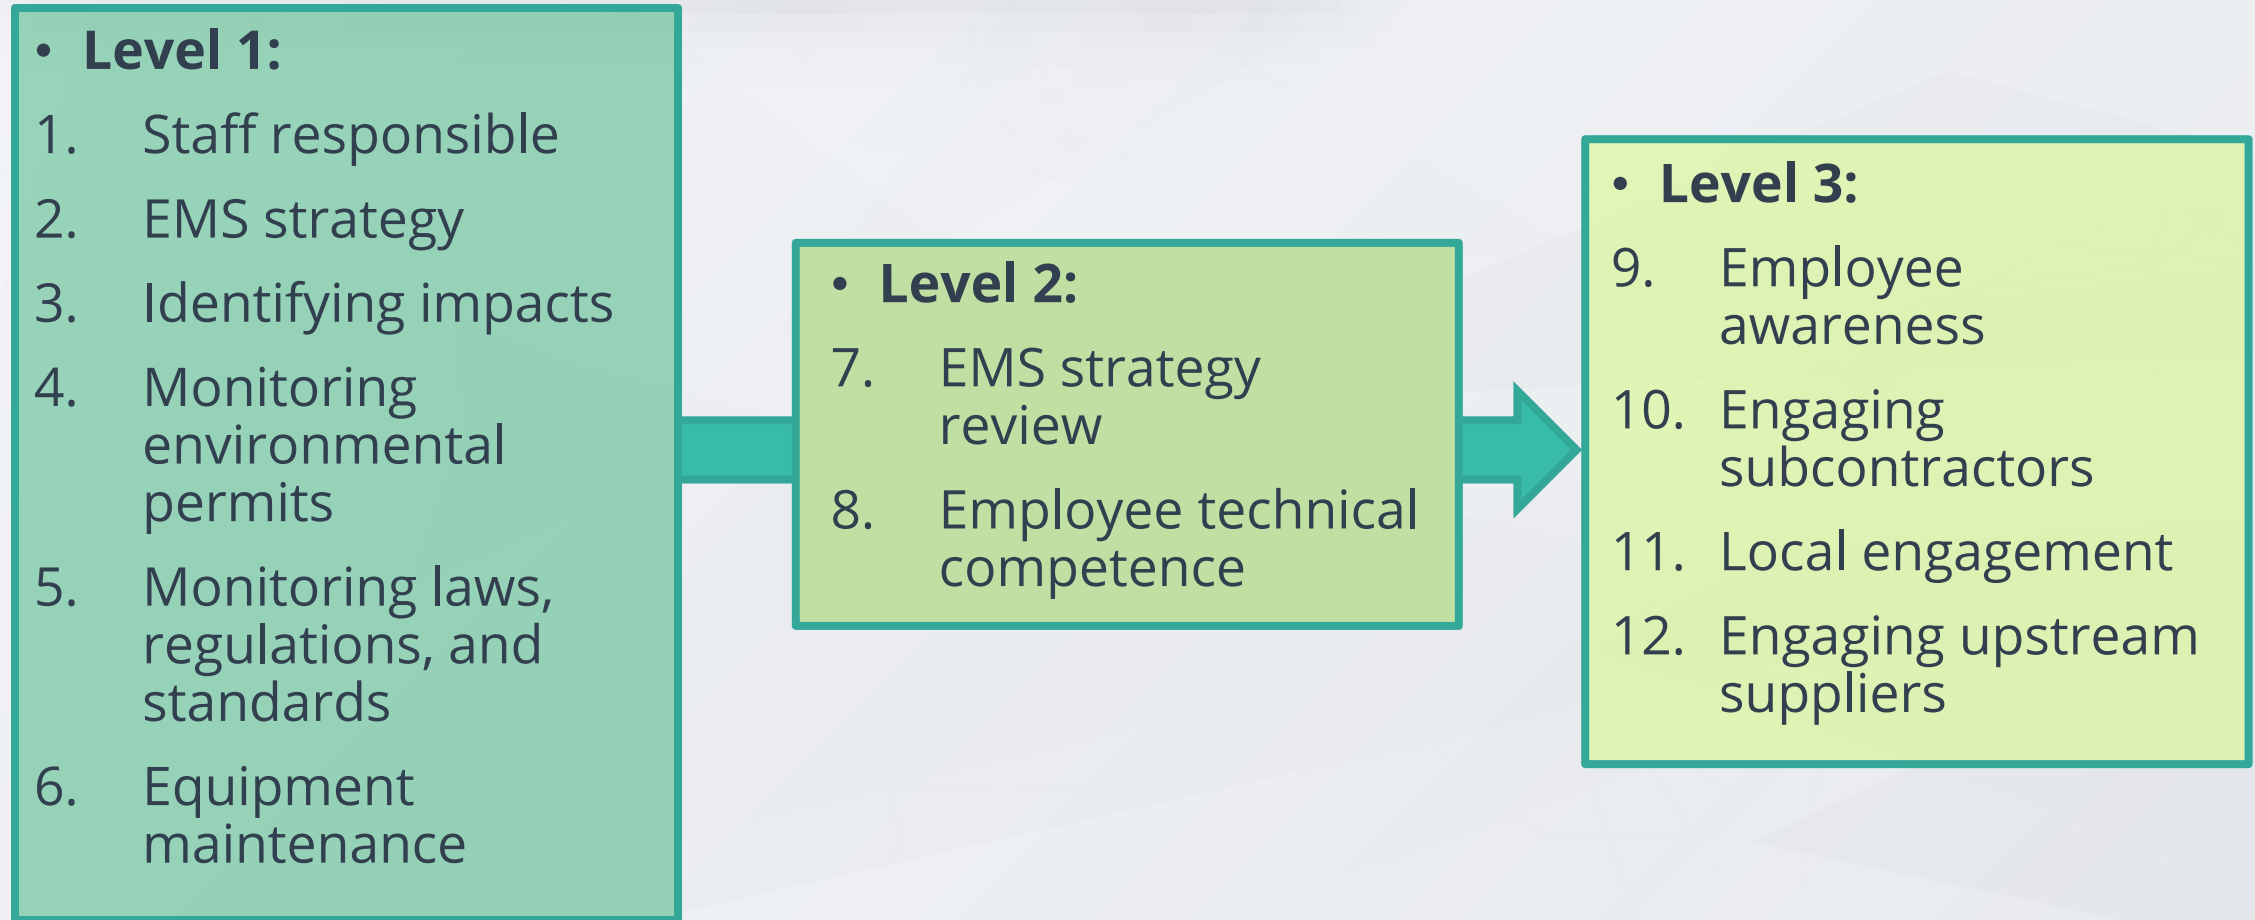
• **Level 1:**
1. Staff responsible
2. EMS strategy
3. Identifying impacts
4. Monitoring environmental permits
5. Monitoring laws, regulations, and standards
6. Equipment maintenance

• **Level 2:**
7. EMS strategy review
8. Employee technical competence

• **Level 3:**
9. Employee awareness
10. Engaging subcontractors
11. Local engagement
12. Engaging upstream suppliers